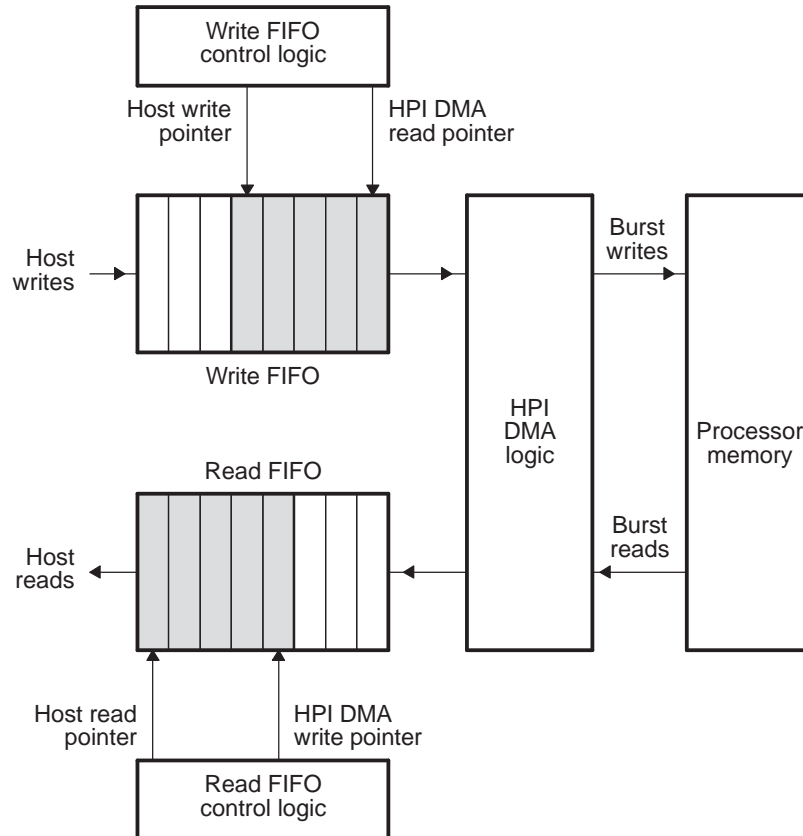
Write FIFO control logic

Host write pointer

HPI DMA read pointer

Host writes

Write FIFO

Burst writes

HPI DMA logic

Processor memory

Read FIFO

Burst reads

Host reads

Host read pointer

HPI DMA write pointer

Read FIFO control logic